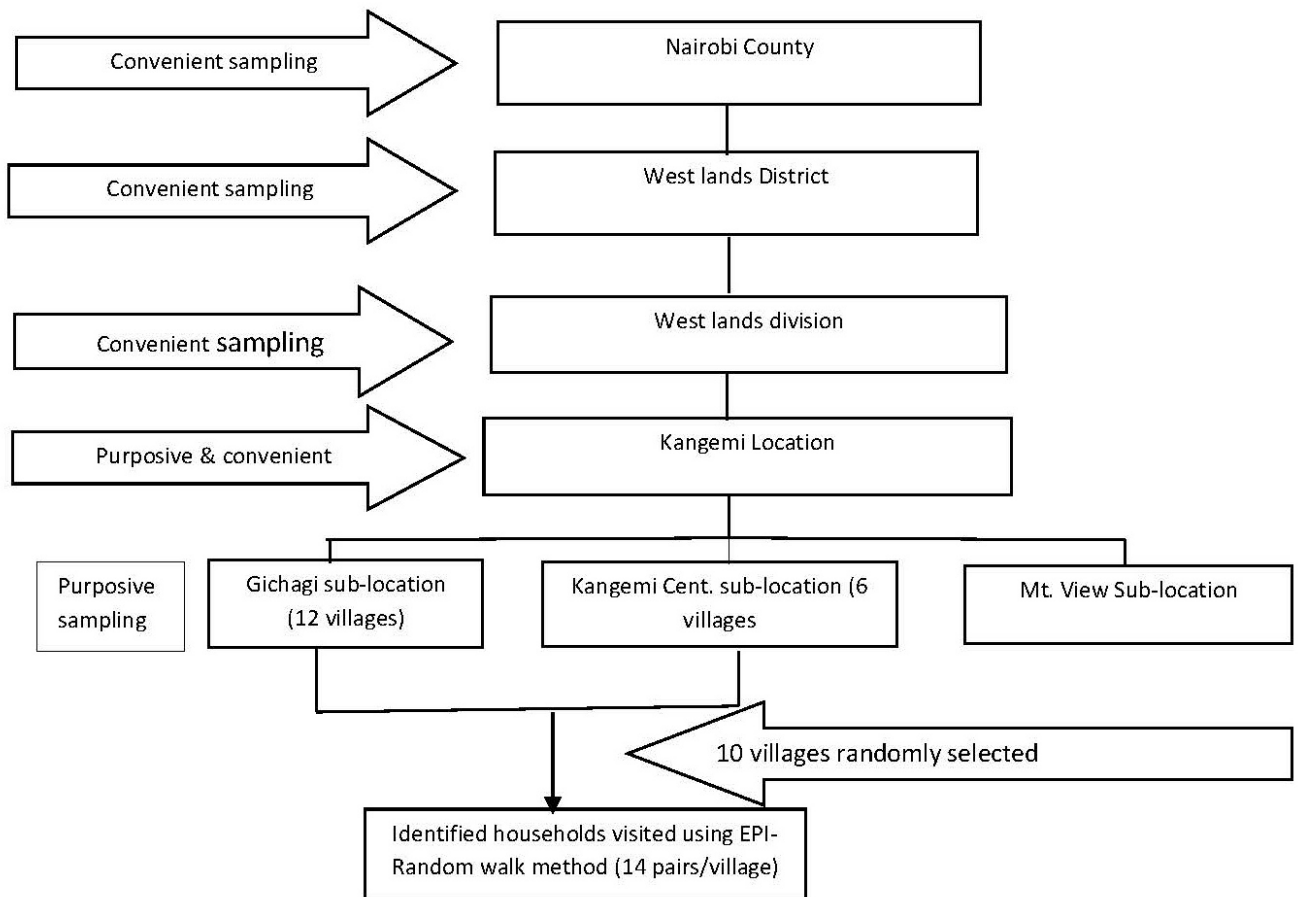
Convenient sampling

Nairobi County

Convenient sampling

West lands District

Convenient sampling

West lands division

Purposive & convenient

Kangemi Location

Purposive sampling

Gichagi sub-location (12 villages)

Kangemi Cent. sub-location (6 villages

Mt. View Sub-location

10 villages randomly selected

Identified households visited using EPI-Random walk method (14 pairs/village)